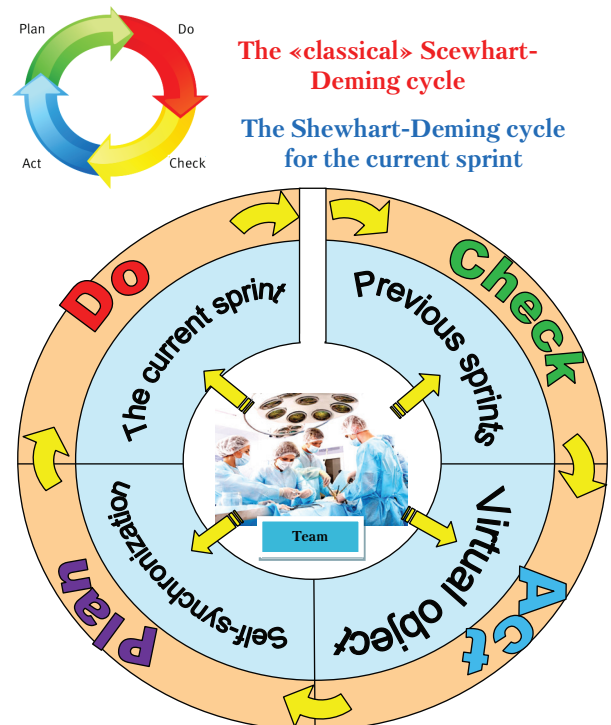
Plan
Do
Act
Check

The «classical» Scewhart-Deming cycle

The Shewhart-Deming cycle for the current sprint

Do
Check
Act
Plan

The current sprint
Previous sprints
Virtual object
Self-synchronization

Team